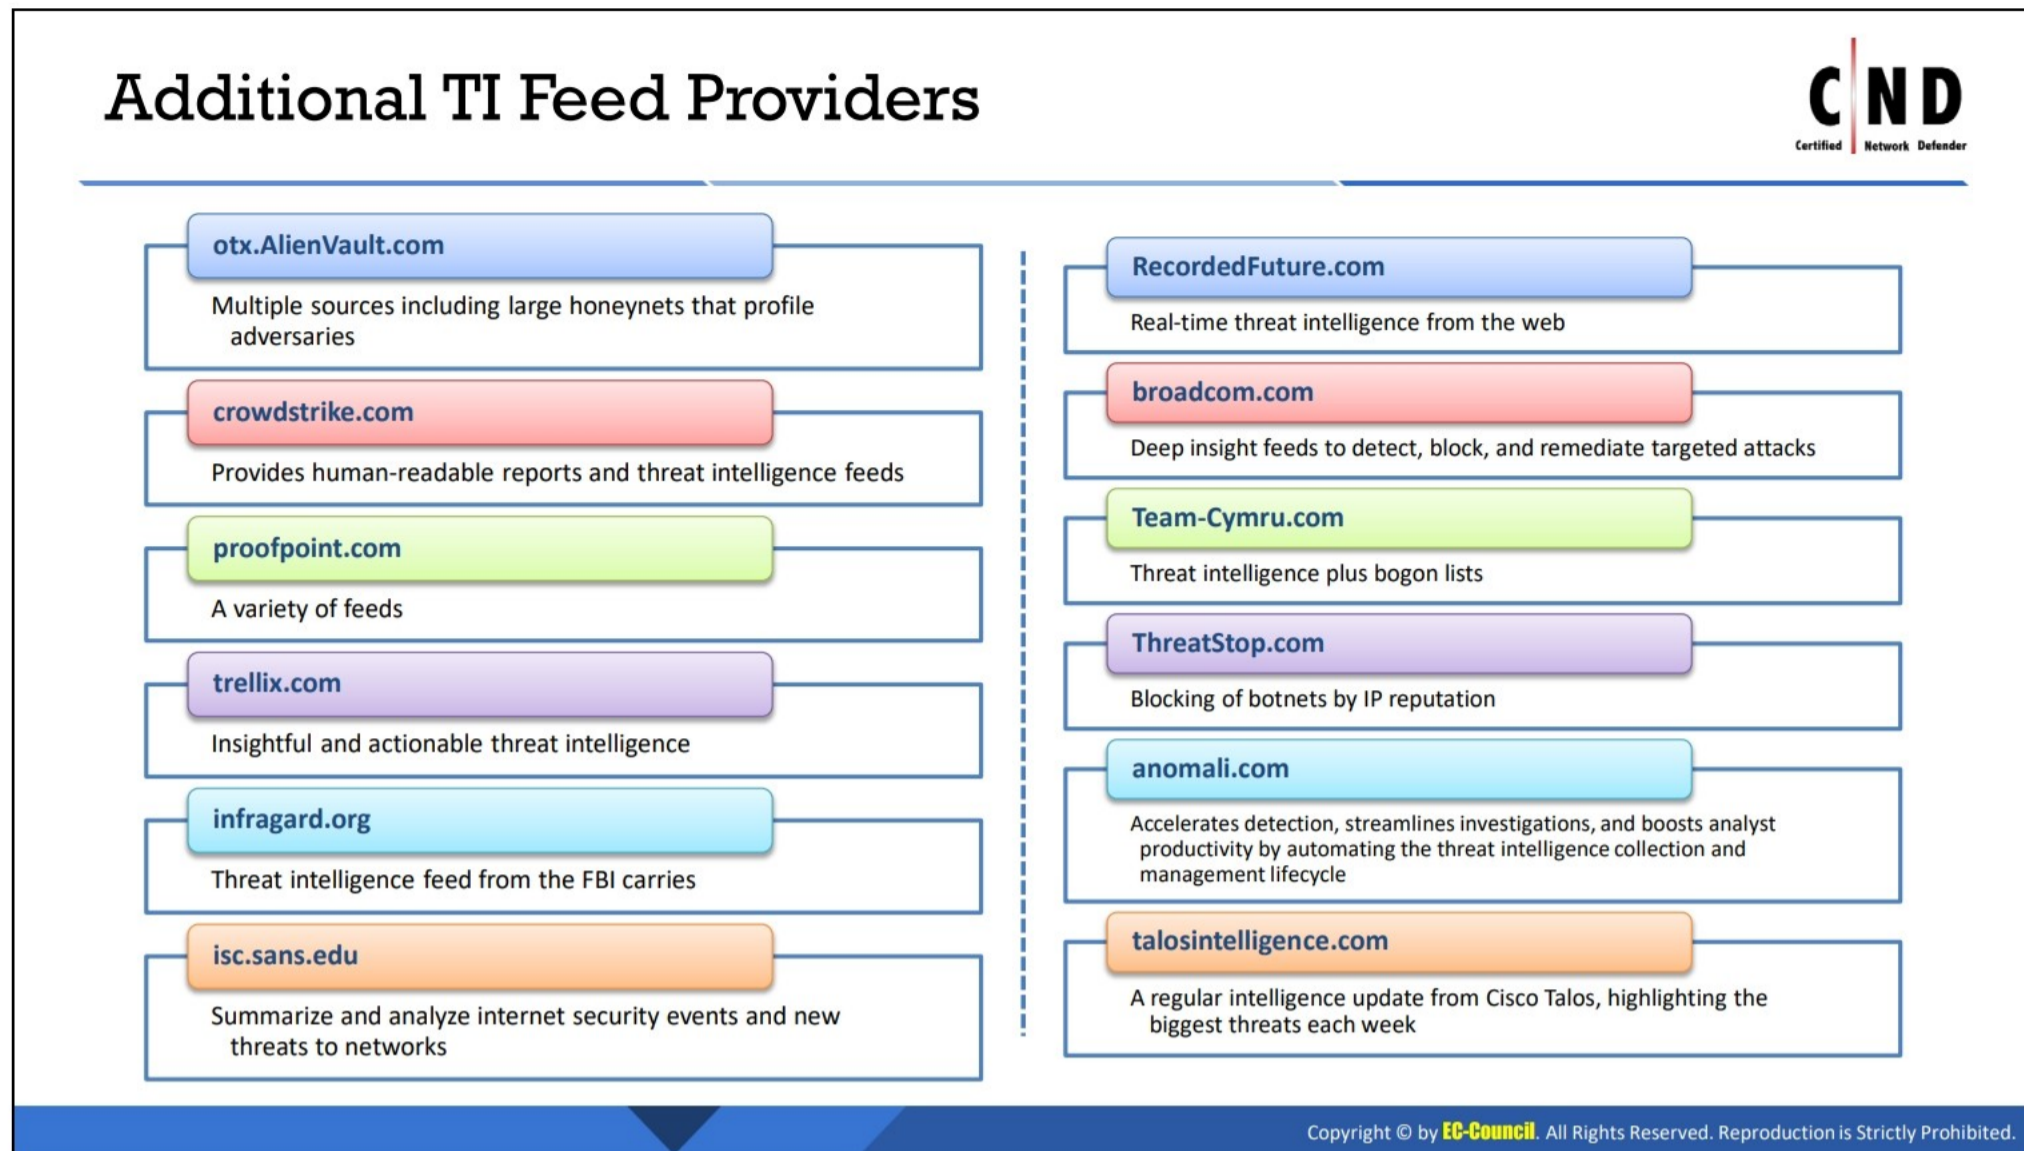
Additional TI Feed Providers

C|ND
Certified Network Defender

otx.AlienVault.com

Multiple sources including large honeynets that profile adversaries

crowdstrike.com

Provides human-readable reports and threat intelligence feeds

proofpoint.com

A variety of feeds

trellix.com

Insightful and actionable threat intelligence

infragard.org

Threat intelligence feed from the FBI carries

isc.sans.edu

Summarize and analyze internet security events and new threats to networks

RecordedFuture.com

Real-time threat intelligence from the web

broadcom.com

Deep insight feeds to detect, block, and remediate targeted attacks

Team-Cymru.com

Threat intelligence plus bogon lists

ThreatStop.com

Blocking of botnets by IP reputation

anomali.com

Accelerates detection, streamlines investigations, and boosts analyst productivity by automating the threat intelligence collection and management lifecycle

talosintelligence.com

A regular intelligence update from Cisco Talos, highlighting the biggest threats each week

Copyright © by EC-Council. All Rights Reserved. Reproduction is Strictly Prohibited.